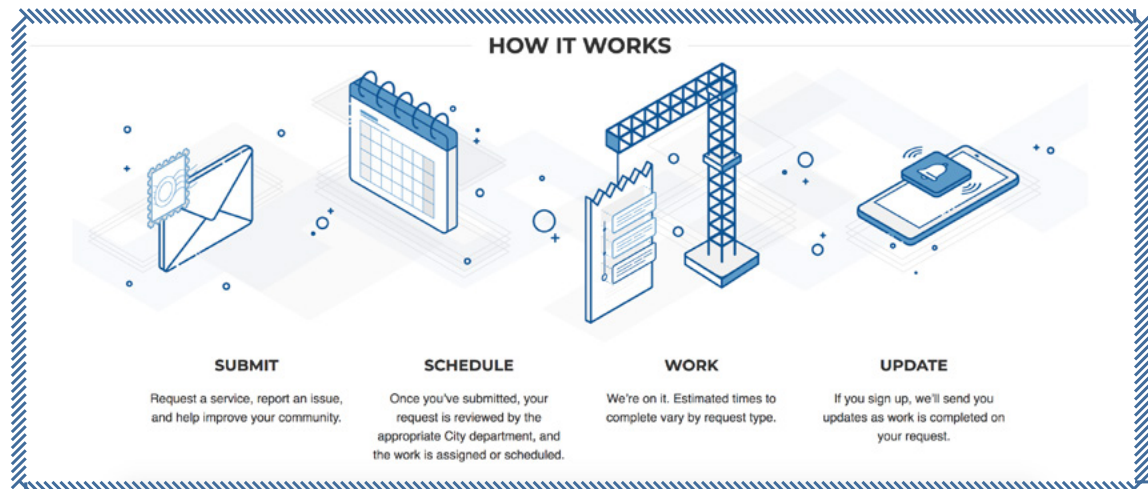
HOW IT WORKS

SUBMIT

Request a service, report an issue, and help improve your community.

SCHEDULE

Once you've submitted, your request is reviewed by the appropriate City department, and the work is assigned or scheduled.

WORK

We're on it. Estimated times to complete vary by request type.

UPDATE

If you sign up, we'll send you updates as work is completed on your request.